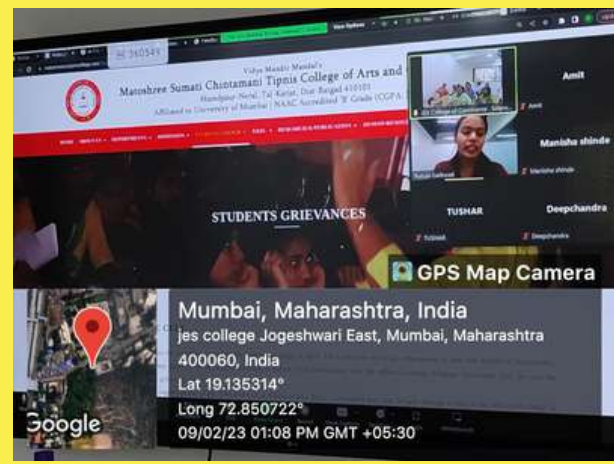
360349

Vidya Mandir Mandal's

Matoshree Sumati Chintamani Tipnis College of Arts and

Affiliated to University of Mumbai | NAAC Accredited 'B' Grade (CGPA

STUDENTS GRIEVANCES

Amit

Manisha shinde

TUSHAR

Deepchandra

GPS Map Camera

Mumbai, Maharashtra, India

jes college Jogeshwari East, Mumbai, Maharashtra 400060, India

Lat 19.135314°

Long 72.850722°

09/02/23 01:08 PM GMT +05:30

Google